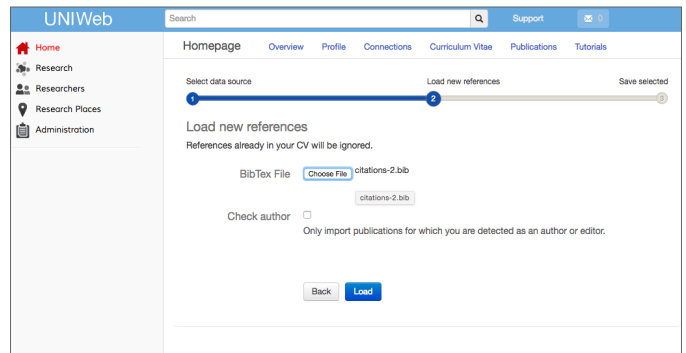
UNIWeb

Search

Support

0

Home

Research

Researchers

Research Places

Administration

Homepage Overview Profile Connections Curriculum Vitae Publications Tutorials

Select data source

Load new references

Save selected

1

2

3

Load new references

References already in your CV will be ignored.

BibTex File Choose File citations-2.bib

citations-2.bib

Check author

Only import publications for which you are detected as an author or editor.

Back Load